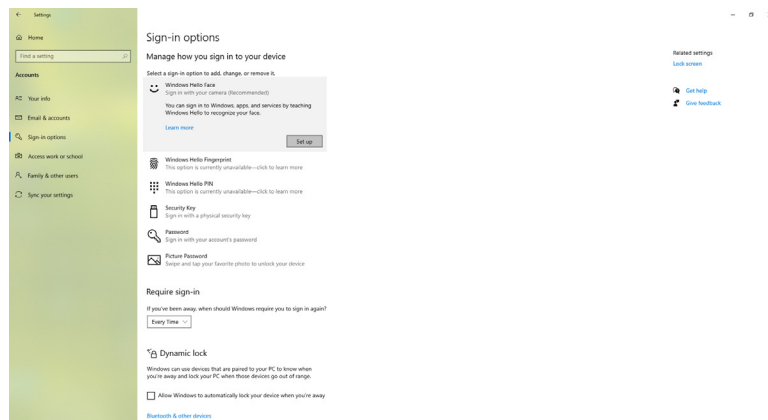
Settings

Home

Find a setting

Accounts

Your info

Email & accounts

Sign-in options

Access work or school

Family & other users

Sync your settings

Sign-in options

Manage how you sign in to your device

Select a sign-in option to add, change, or remove it.

Windows Hello Face
Sign in with your camera (Recommended)

You can sign in to Windows, apps, and services by teaching Windows Hello to recognize your face.

Learn more

Set up

Windows Hello Fingerprint
This option is currently unavailable—click to learn more

Windows Hello PIN
This option is currently unavailable—click to learn more

Security Key
Sign in with a physical security key

Password
Sign in with your account's password

Picture Password
Swipe and tap your favorite photo to unlock your device

Require sign-in

If you've been away, when should Windows require you to sign in again?

Every Time

Dynamic lock

Windows can use devices that are paired to your PC to know when you're away and lock your PC when those devices go out of range.

Allow Windows to automatically lock your device when you're away

Bluetooth & other devices

Related settings

Lock screen

Get help

Give feedback